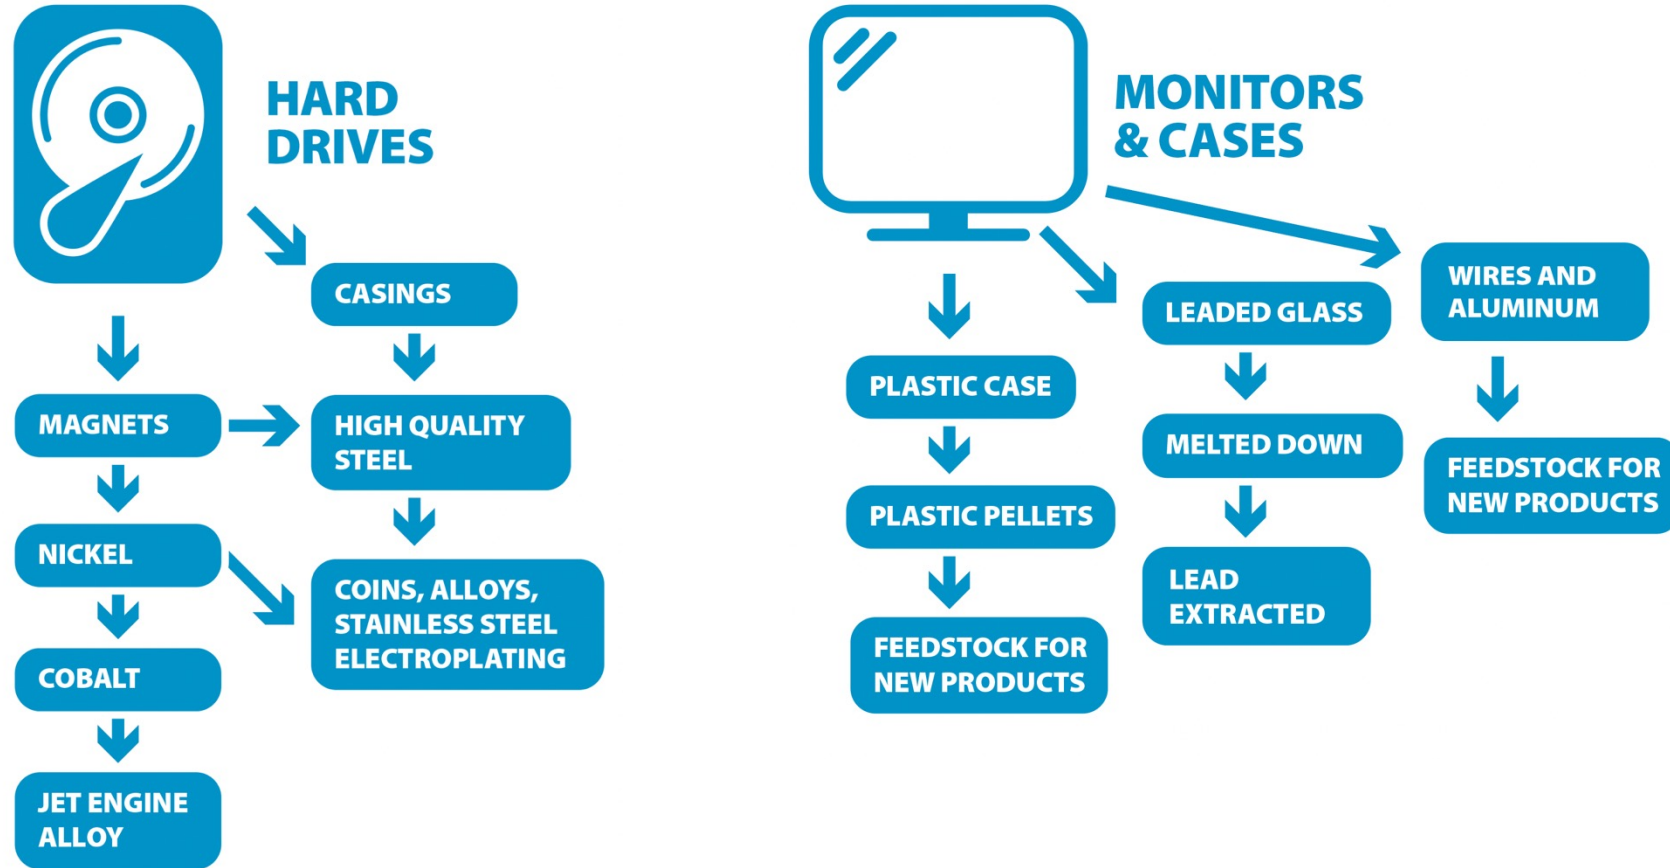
HARD DRIVES

CASINGS

MAGNETS

HIGH QUALITY STEEL

NICKEL

COINS, ALLOYS, STAINLESS STEEL ELECTROPLATING

COBALT

JET ENGINE ALLOY

MONITORS & CASES

PLASTIC CASE

PLASTIC PELLETS

FEEDSTOCK FOR NEW PRODUCTS

LEADED GLASS

MELTED DOWN

LEAD EXTRACTED

WIRES AND ALUMINUM

FEEDSTOCK FOR NEW PRODUCTS